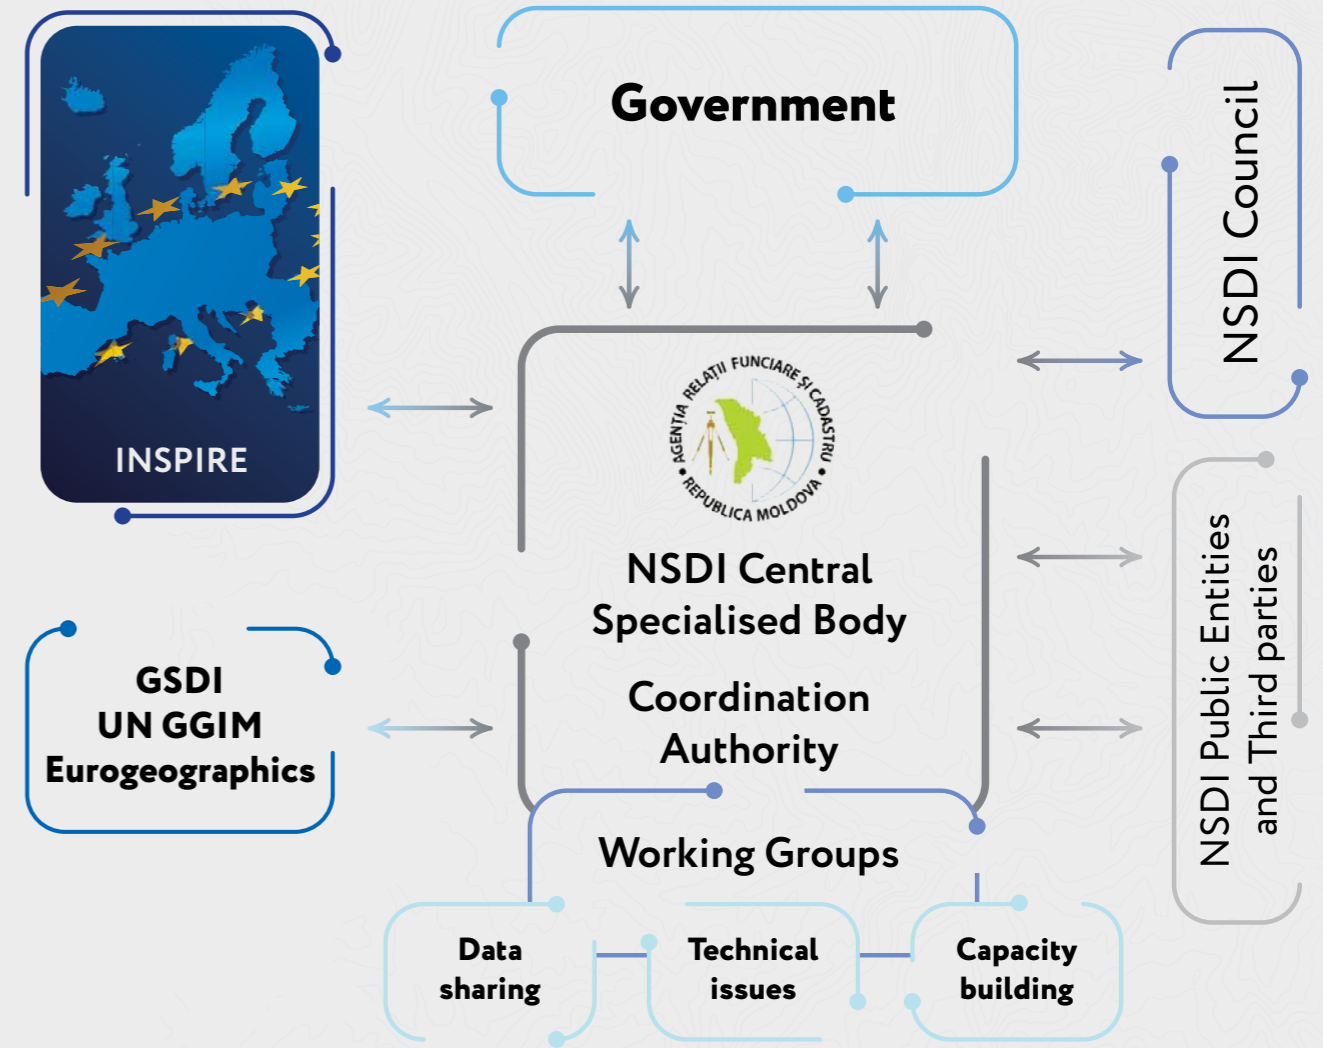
INSPIRE

Government

NSDI Council

AGENȚIA RELAȚII FUNCIARE ȘI CADASTRU • REPUBLICA MOLDOVA •

NSDI Central Specialised Body

Coordination Authority

GSDI
UN GGIM
Eurogeographics

NSDI Public Entities and Third parties

Working Groups

Data sharing

Technical issues

Capacity building